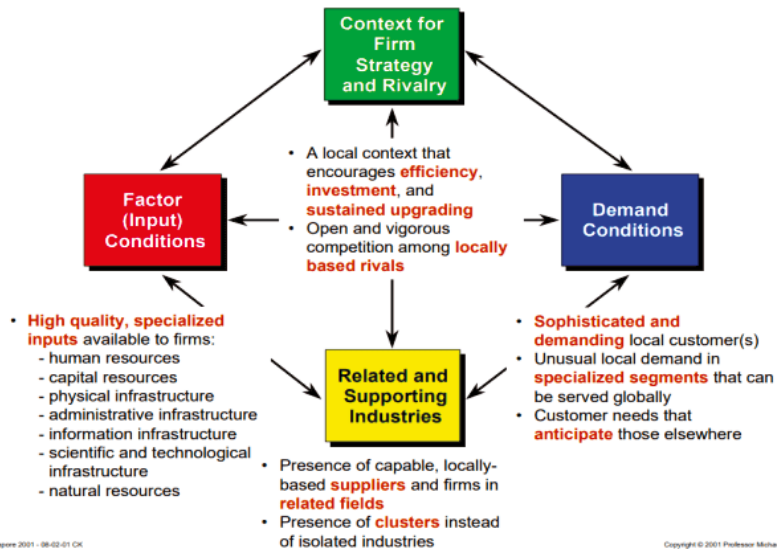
Context for Firm Strategy and Rivalry

• A local context that encourages efficiency, investment, and sustained upgrading
• Open and vigorous competition among locally based rivals

Factor (Input) Conditions

Demand Conditions

• High quality, specialized inputs available to firms:
- human resources
- capital resources
- physical infrastructure
- administrative infrastructure
- information infrastructure
- scientific and technological infrastructure
- natural resources

Related and Supporting Industries

• Sophisticated and demanding local customer(s)
• Unusual local demand in specialized segments that can be served globally
• Customer needs that anticipate those elsewhere

• Presence of capable, locally-based suppliers and firms in related fields
• Presence of clusters instead of isolated industries

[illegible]pore 2001 - 08-02-01 CK

Copyright © 2001 Professor Micha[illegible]